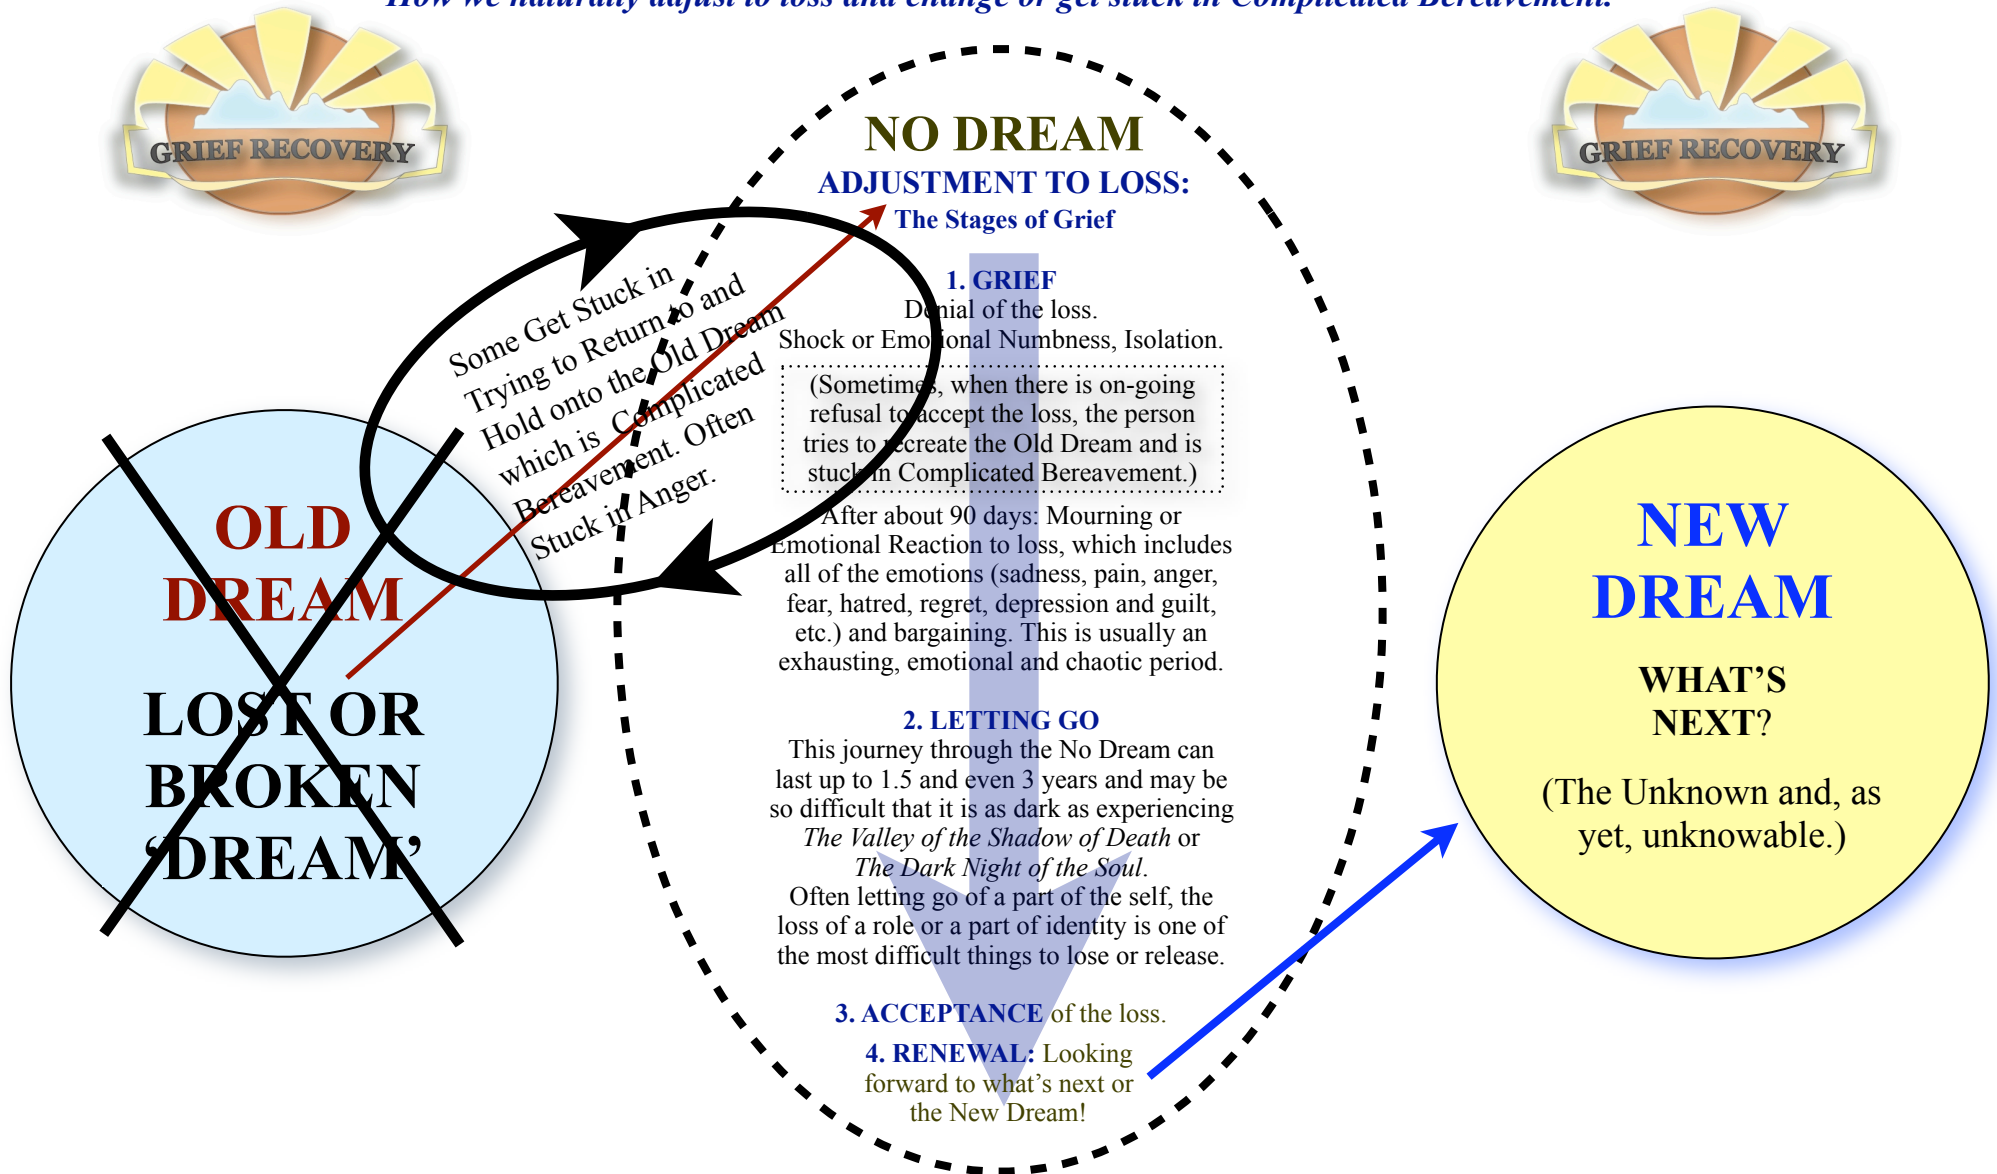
How we naturally adjust to loss and change or get stuck in Complicated Bereavement.

GRIEF RECOVERY

GRIEF RECOVERY

NO DREAM
ADJUSTMENT TO LOSS:
The Stages of Grief

1. GRIEF
Denial of the loss.
Shock or Emotional Numbness, Isolation.

(Sometimes, when there is on-going refusal to accept the loss, the person tries to recreate the Old Dream and is stuck in Complicated Bereavement.)

After about 90 days: Mourning or Emotional Reaction to loss, which includes all of the emotions (sadness, pain, anger, fear, hatred, regret, depression and guilt, etc.) and bargaining. This is usually an exhausting, emotional and chaotic period.

2. LETTING GO
This journey through the No Dream can last up to 1.5 and even 3 years and may be so difficult that it is as dark as experiencing *The Valley of the Shadow of Death* or *The Dark Night of the Soul*.
Often letting go of a part of the self, the loss of a role or a part of identity is one of the most difficult things to lose or release.

3. ACCEPTANCE of the loss.

4. RENEWAL: Looking forward to what's next or the New Dream!

Some Get Stuck in Trying to Return to and Hold onto the Old Dream which is Complicated Bereavement. Often Stuck in Anger.

OLD DREAM
LOST OR BROKEN 'DREAM'

NEW DREAM
WHAT'S NEXT?
(The Unknown and, as yet, unknowable.)